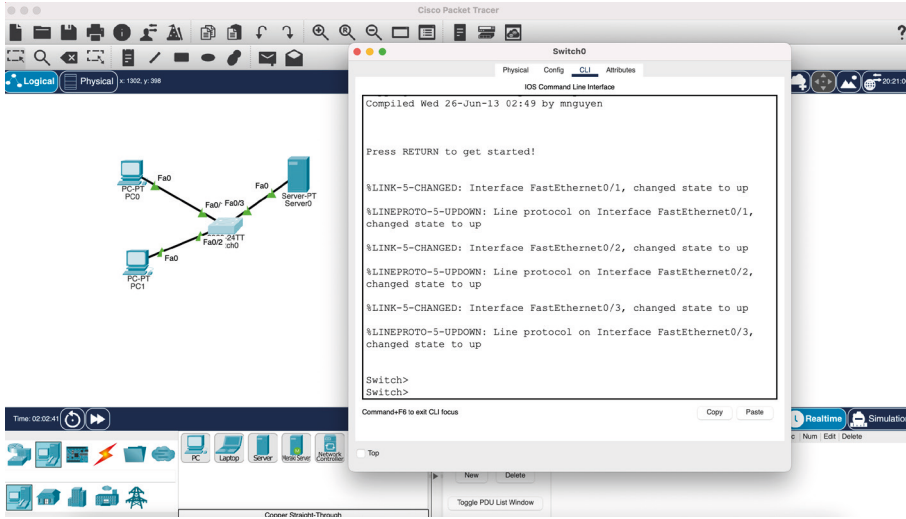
Cisco Packet Tracer

Logical
Physical
x: 1302, y: 398

Switch0

Physical Config CLI Attributes

IOS Command Line Interface

Compiled Wed 26-Jun-13 02:49 by mnguyen

Press RETURN to get started!

%LINK-5-CHANGED: Interface FastEthernet0/1, changed state to up

%LINEPROTO-5-UPDOWN: Line protocol on Interface FastEthernet0/1, changed state to up

%LINK-5-CHANGED: Interface FastEthernet0/2, changed state to up

%LINEPROTO-5-UPDOWN: Line protocol on Interface FastEthernet0/2, changed state to up

%LINK-5-CHANGED: Interface FastEthernet0/3, changed state to up

%LINEPROTO-5-UPDOWN: Line protocol on Interface FastEthernet0/3, changed state to up

Switch>
Switch>

Command+F6 to exit CLI focus

Copy Paste

Top

PC-PT
PC0
Fa0
Fa0/
Fa0/3
Fa0
Server-PT
Server0
24TT
ch0
Fa0/2
Fa0
PC-PT
PC1

Time: 02:02:41

Realtime
Simulation

c Num Edit Delete

PC Laptop Server Home Server Network Controller

New Delete

Toggle PDU List Window

Copper Straight-Through

20:21:0